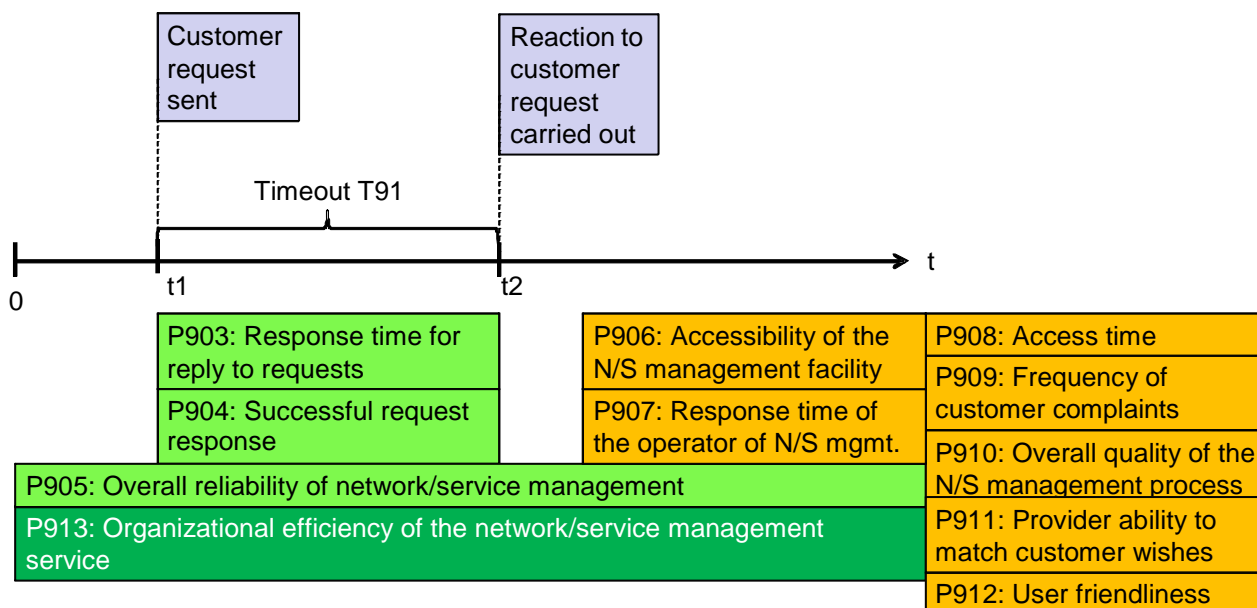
Customer request sent

Reaction to customer request carried out

Timeout T91

0

t1

t2

t

P903: Response time for reply to requests

P904: Successful request response

P906: Accessibility of the N/S management facility

P907: Response time of the operator of N/S mgmt.

P908: Access time

P909: Frequency of customer complaints

P910: Overall quality of the N/S management process

P911: Provider ability to match customer wishes

P912: User friendliness

P905: Overall reliability of network/service management

P913: Organizational efficiency of the network/service management service